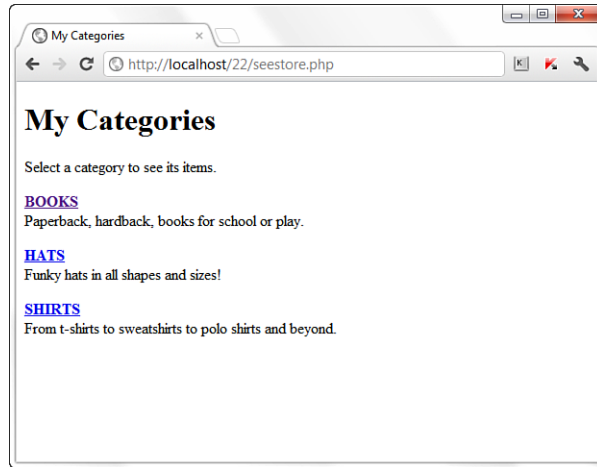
My Categories ×

http://localhost/22/seestore.php

# My Categories

Select a category to see its items.

BOOKS
Paperback, hardback, books for school or play.

HATS
Funky hats in all shapes and sizes!

SHIRTS
From t-shirts to sweatshirts to polo shirts and beyond.